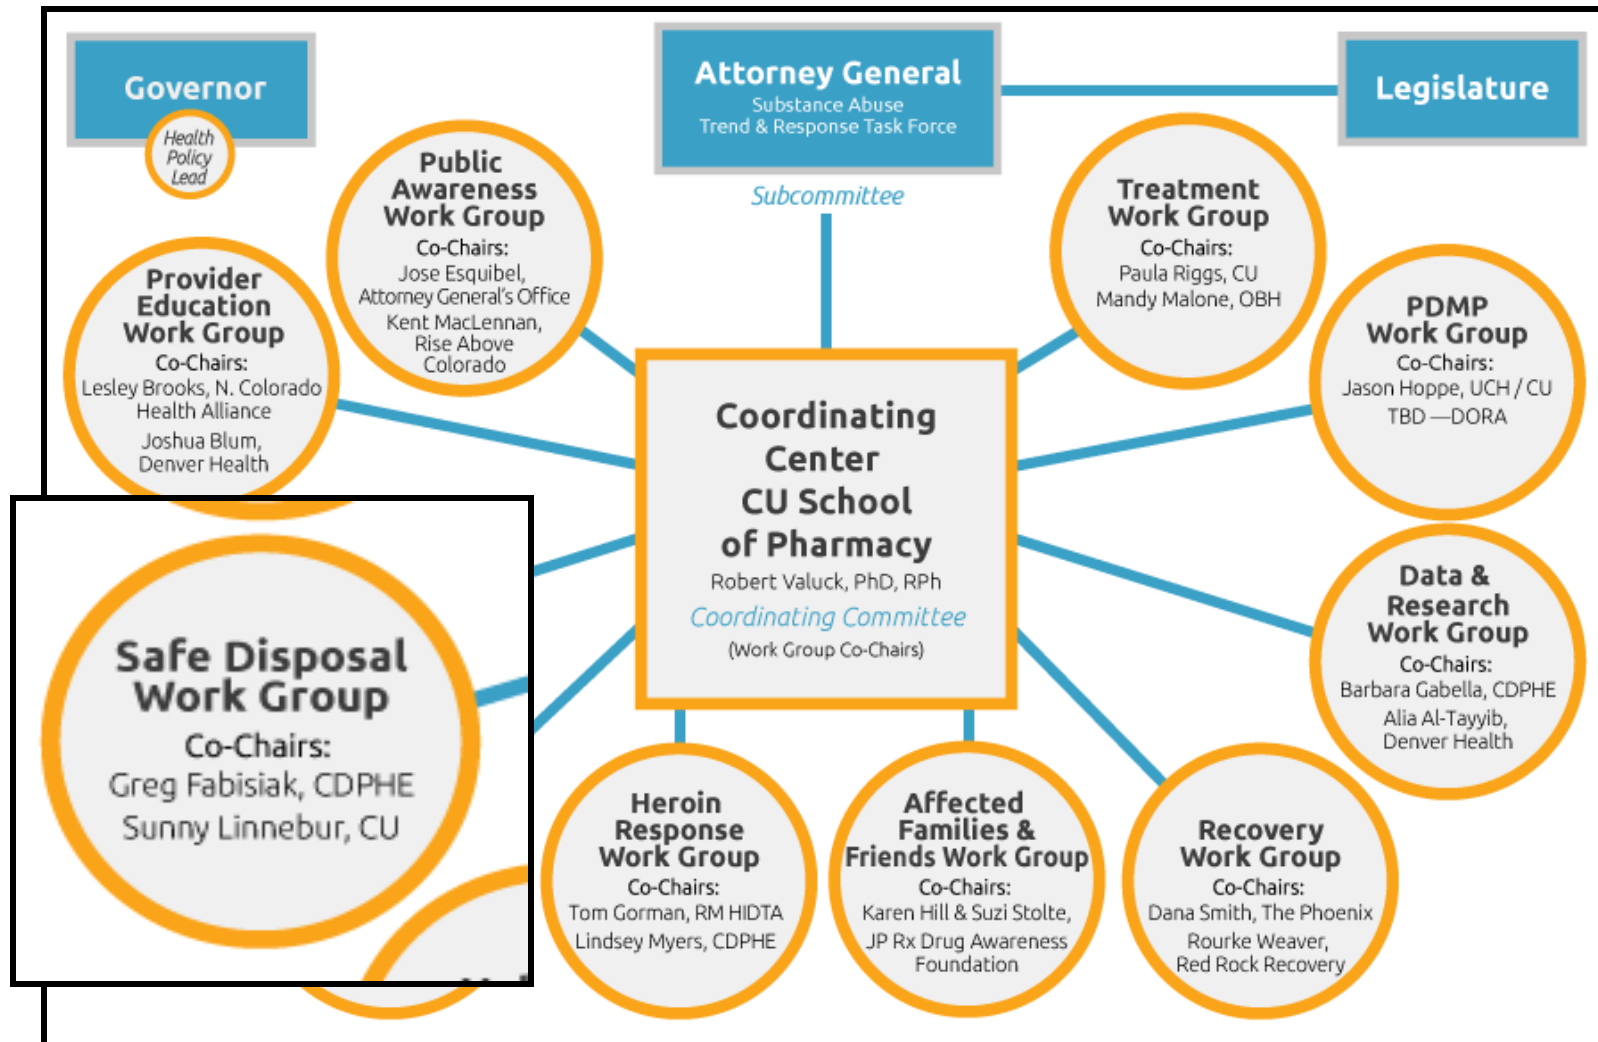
Governor

Health Policy Lead

Attorney General
Substance Abuse
Trend & Response Task Force

Legislature

Subcommittee

Public Awareness Work Group
Co-Chairs:
Jose Esquibel, Attorney General's Office
Kent MacLennan, Rise Above Colorado

Treatment Work Group
Co-Chairs:
Paula Riggs, CU
Mandy Malone, OBH

Provider Education Work Group
Co-Chairs:
Lesley Brooks, N. Colorado Health Alliance
Joshua Blum, Denver Health

PDMP Work Group
Co-Chairs:
Jason Hoppe, UCH / CU
TBD —DORA

Coordinating Center
CU School of Pharmacy
Robert Valuck, PhD, RPh
Coordinating Committee
(Work Group Co-Chairs)

Safe Disposal Work Group
Co-Chairs:
Greg Fabisiak, CDPHE
Sunny Linnebur, CU

Data & Research Work Group
Co-Chairs:
Barbara Gabella, CDPHE
Alia Al-Tayyib, Denver Health

Heroin Response Work Group
Co-Chairs:
Tom Gorman, RM HIDTA
Lindsey Myers, CDPHE

Affected Families & Friends Work Group
Co-Chairs:
Karen Hill & Suzi Stolte, JP Rx Drug Awareness Foundation

Recovery Work Group
Co-Chairs:
Dana Smith, The Phoenix
Rourke Weaver, Red Rock Recovery